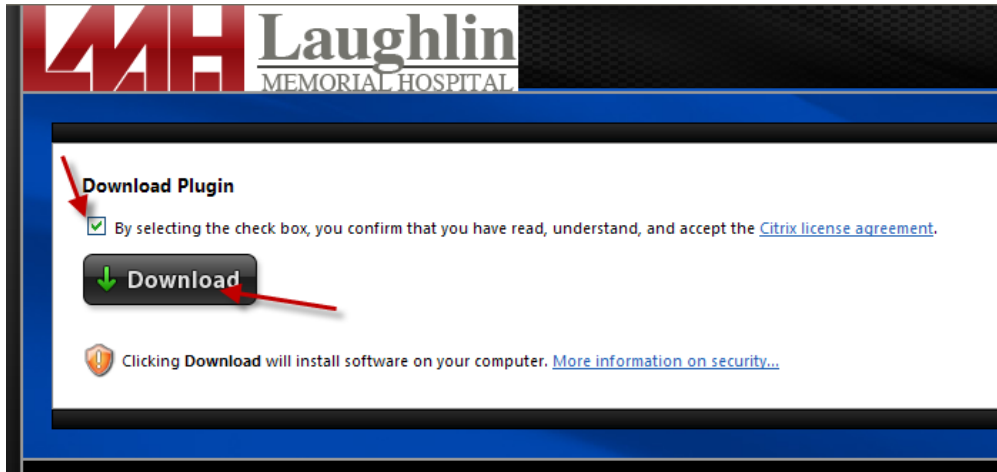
LMH Laughlin
MEMORIAL HOSPITAL

Download Plugin

By selecting the check box, you confirm that you have read, understand, and accept the Citrix license agreement.

Download

Clicking **Download** will install software on your computer. More information on security...